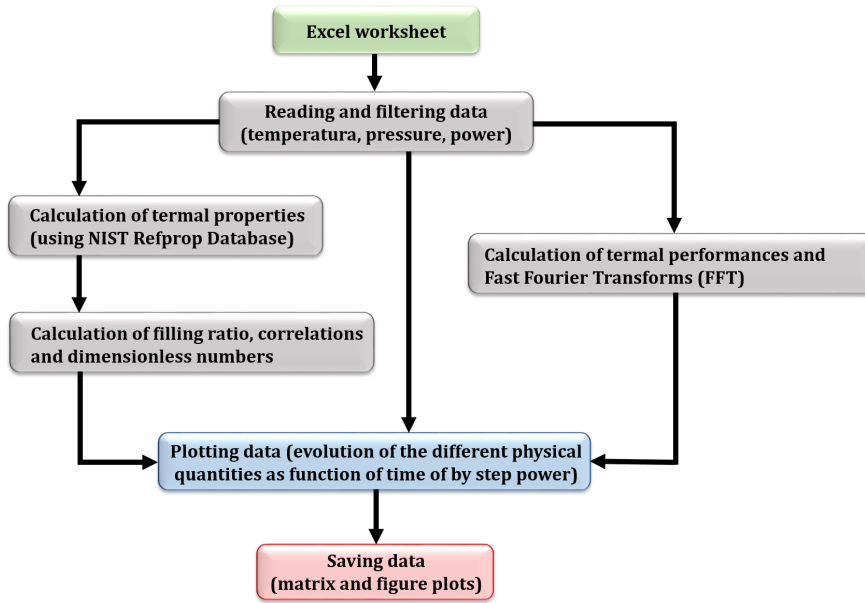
Excel worksheet

Reading and filtering data (temperatura, pressure, power)

Calculation of termal properties (using NIST Refprop Database)

Calculation of termal performances and Fast Fourier Transforms (FFT)

Calculation of filling ratio, correlations and dimensionless numbers

Plotting data (evolution of the different physical quantities as function of time of by step power)

Saving data (matrix and figure plots)